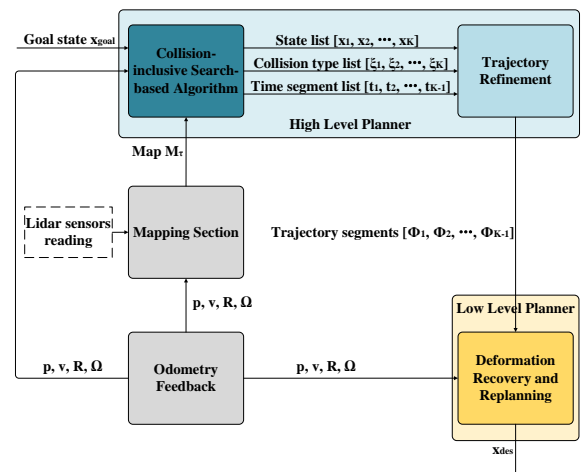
Goal state $x_{goal}$

Collision-inclusive Search-based Algorithm

State list $[x_1, x_2, \cdots, x_K]$

Collision type list $[\xi_1, \xi_2, \cdots, \xi_K]$

Time segment list $[t_1, t_2, \cdots, t_{K-1}]$

Trajectory Refinement

High Level Planner

Map $M_\tau$

Lidar sensors reading

Mapping Section

Trajectory segments $[\Phi_1, \Phi_2, \cdots, \Phi_{K-1}]$

p, v, R, $\Omega$

Low Level Planner

p, v, R, $\Omega$

Odometry Feedback

p, v, R, $\Omega$

Deformation Recovery and Replanning

$x_{des}$